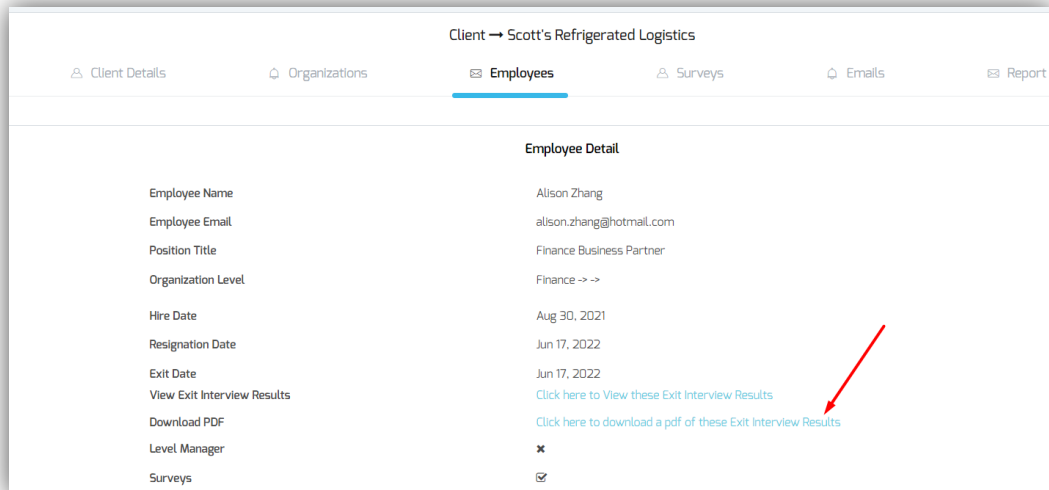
Client ➞ Scott's Refrigerated Logistics

Client Details

Organizations

Employees

Surveys

Emails

Report

Employee Detail

| | |
|---|---|
| Employee Name | Alison Zhang |
| Employee Email | alison.zhang@hotmail.com |
| Position Title | Finance Business Partner |
| Organization Level | Finance -> -> |
| Hire Date | Aug 30, 2021 |
| Resignation Date | Jun 17, 2022 |
| Exit Date | Jun 17, 2022 |
| View Exit Interview Results | Click here to View these Exit Interview Results |
| Download PDF | Click here to download a pdf of these Exit interview Results |
| Level Manager | ✖ |
| Surveys | ☑ |